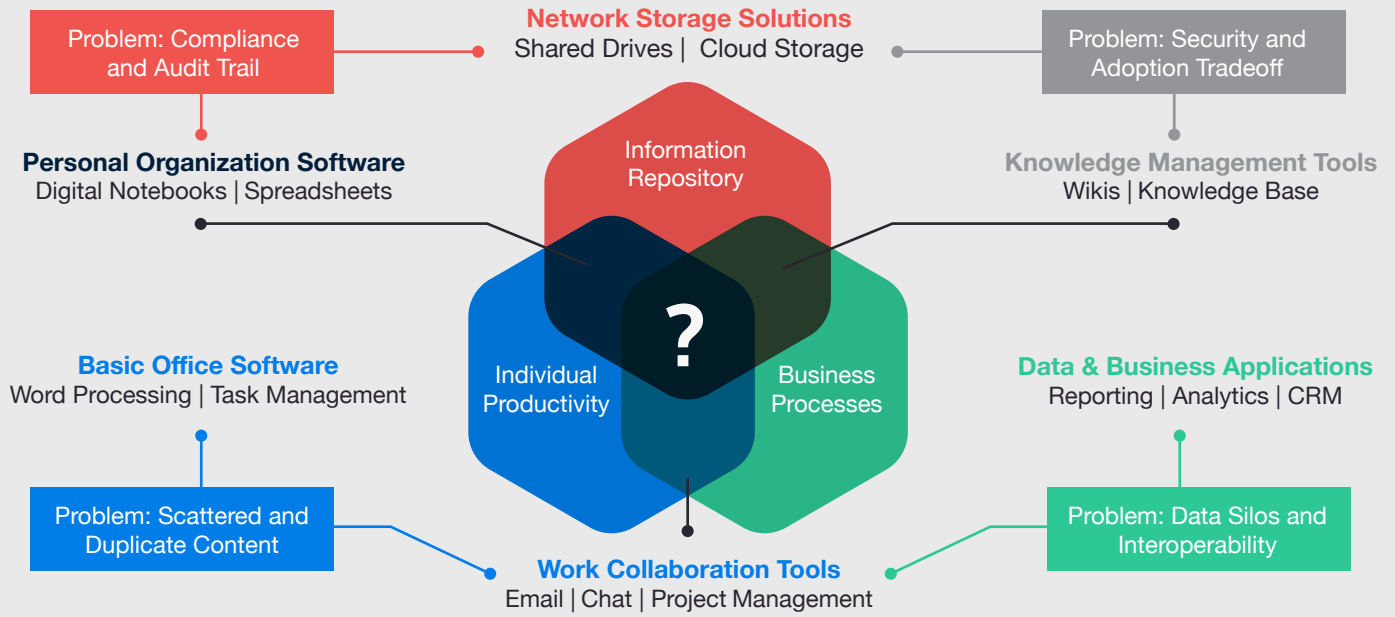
Problem: Compliance and Audit Trail

Network Storage Solutions
Shared Drives | Cloud Storage

Problem: Security and Adoption Tradeoff

Personal Organization Software
Digital Notebooks | Spreadsheets

Information Repository

Knowledge Management Tools
Wikis | Knowledge Base

?

Basic Office Software
Word Processing | Task Management

Individual Productivity

Business Processes

Data & Business Applications
Reporting | Analytics | CRM

Problem: Scattered and Duplicate Content

Problem: Data Silos and Interoperability

Work Collaboration Tools
Email | Chat | Project Management